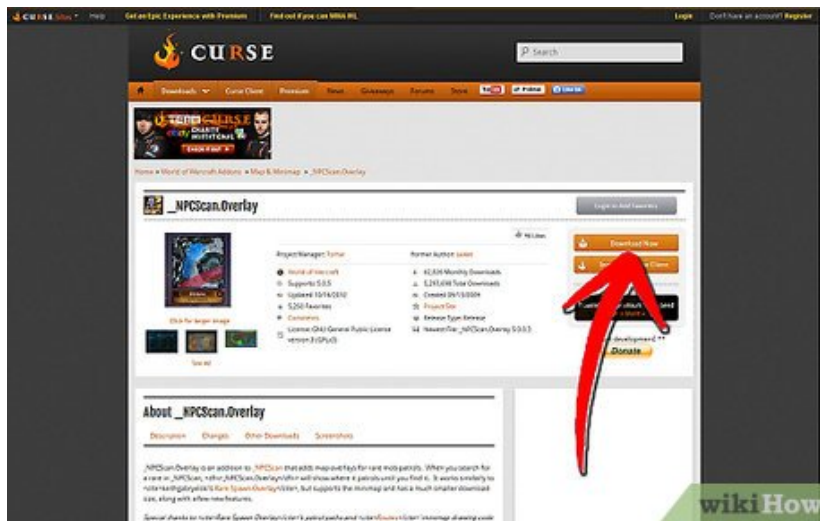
CURSE Sites Help Get an Epic Experience with Premium Find out if you can WIN IRL Login Don't have an account? Register

CURSE

Search

Downloads Curse Client Premium News Giveaways Forums Store

CURSE CHARITY INVITATIONAL

Home » World of Warcraft Addons » Map & Minimap » _NPCScan.Overlay

_NPCScan.Overlay

Login to Add Favorites

Click for larger image

See All

Project Manager: Torhal

Former Author: Saiket

World of Warcraft

Supports: 5.0.5

Updated 10/16/2012

5,250 Favorites

Curseforge

License: GNU General Public License version 3 (GPLv3)

62,826 Monthly Downloads

5,245,658 Total Downloads

Created 09/15/2008

Project Site

Release Type: Release

Newest File: _NPCScan.Overlay 5.0.0.3

Download Now

Donate

About _NPCScan.Overlay

Description Changes Other Downloads Screenshots

_NPCScan.Overlay is an addition to _NPCScan that adds map overlays for rare mob patrols. When you search for a rare in _NPCScan, the _NPCScan.Overlay will show where it patrols until you find it. It works similarly to Rare Spawn Overlay, but supports the minimap and has a much smaller download size, along with a few new features.

wikiHow